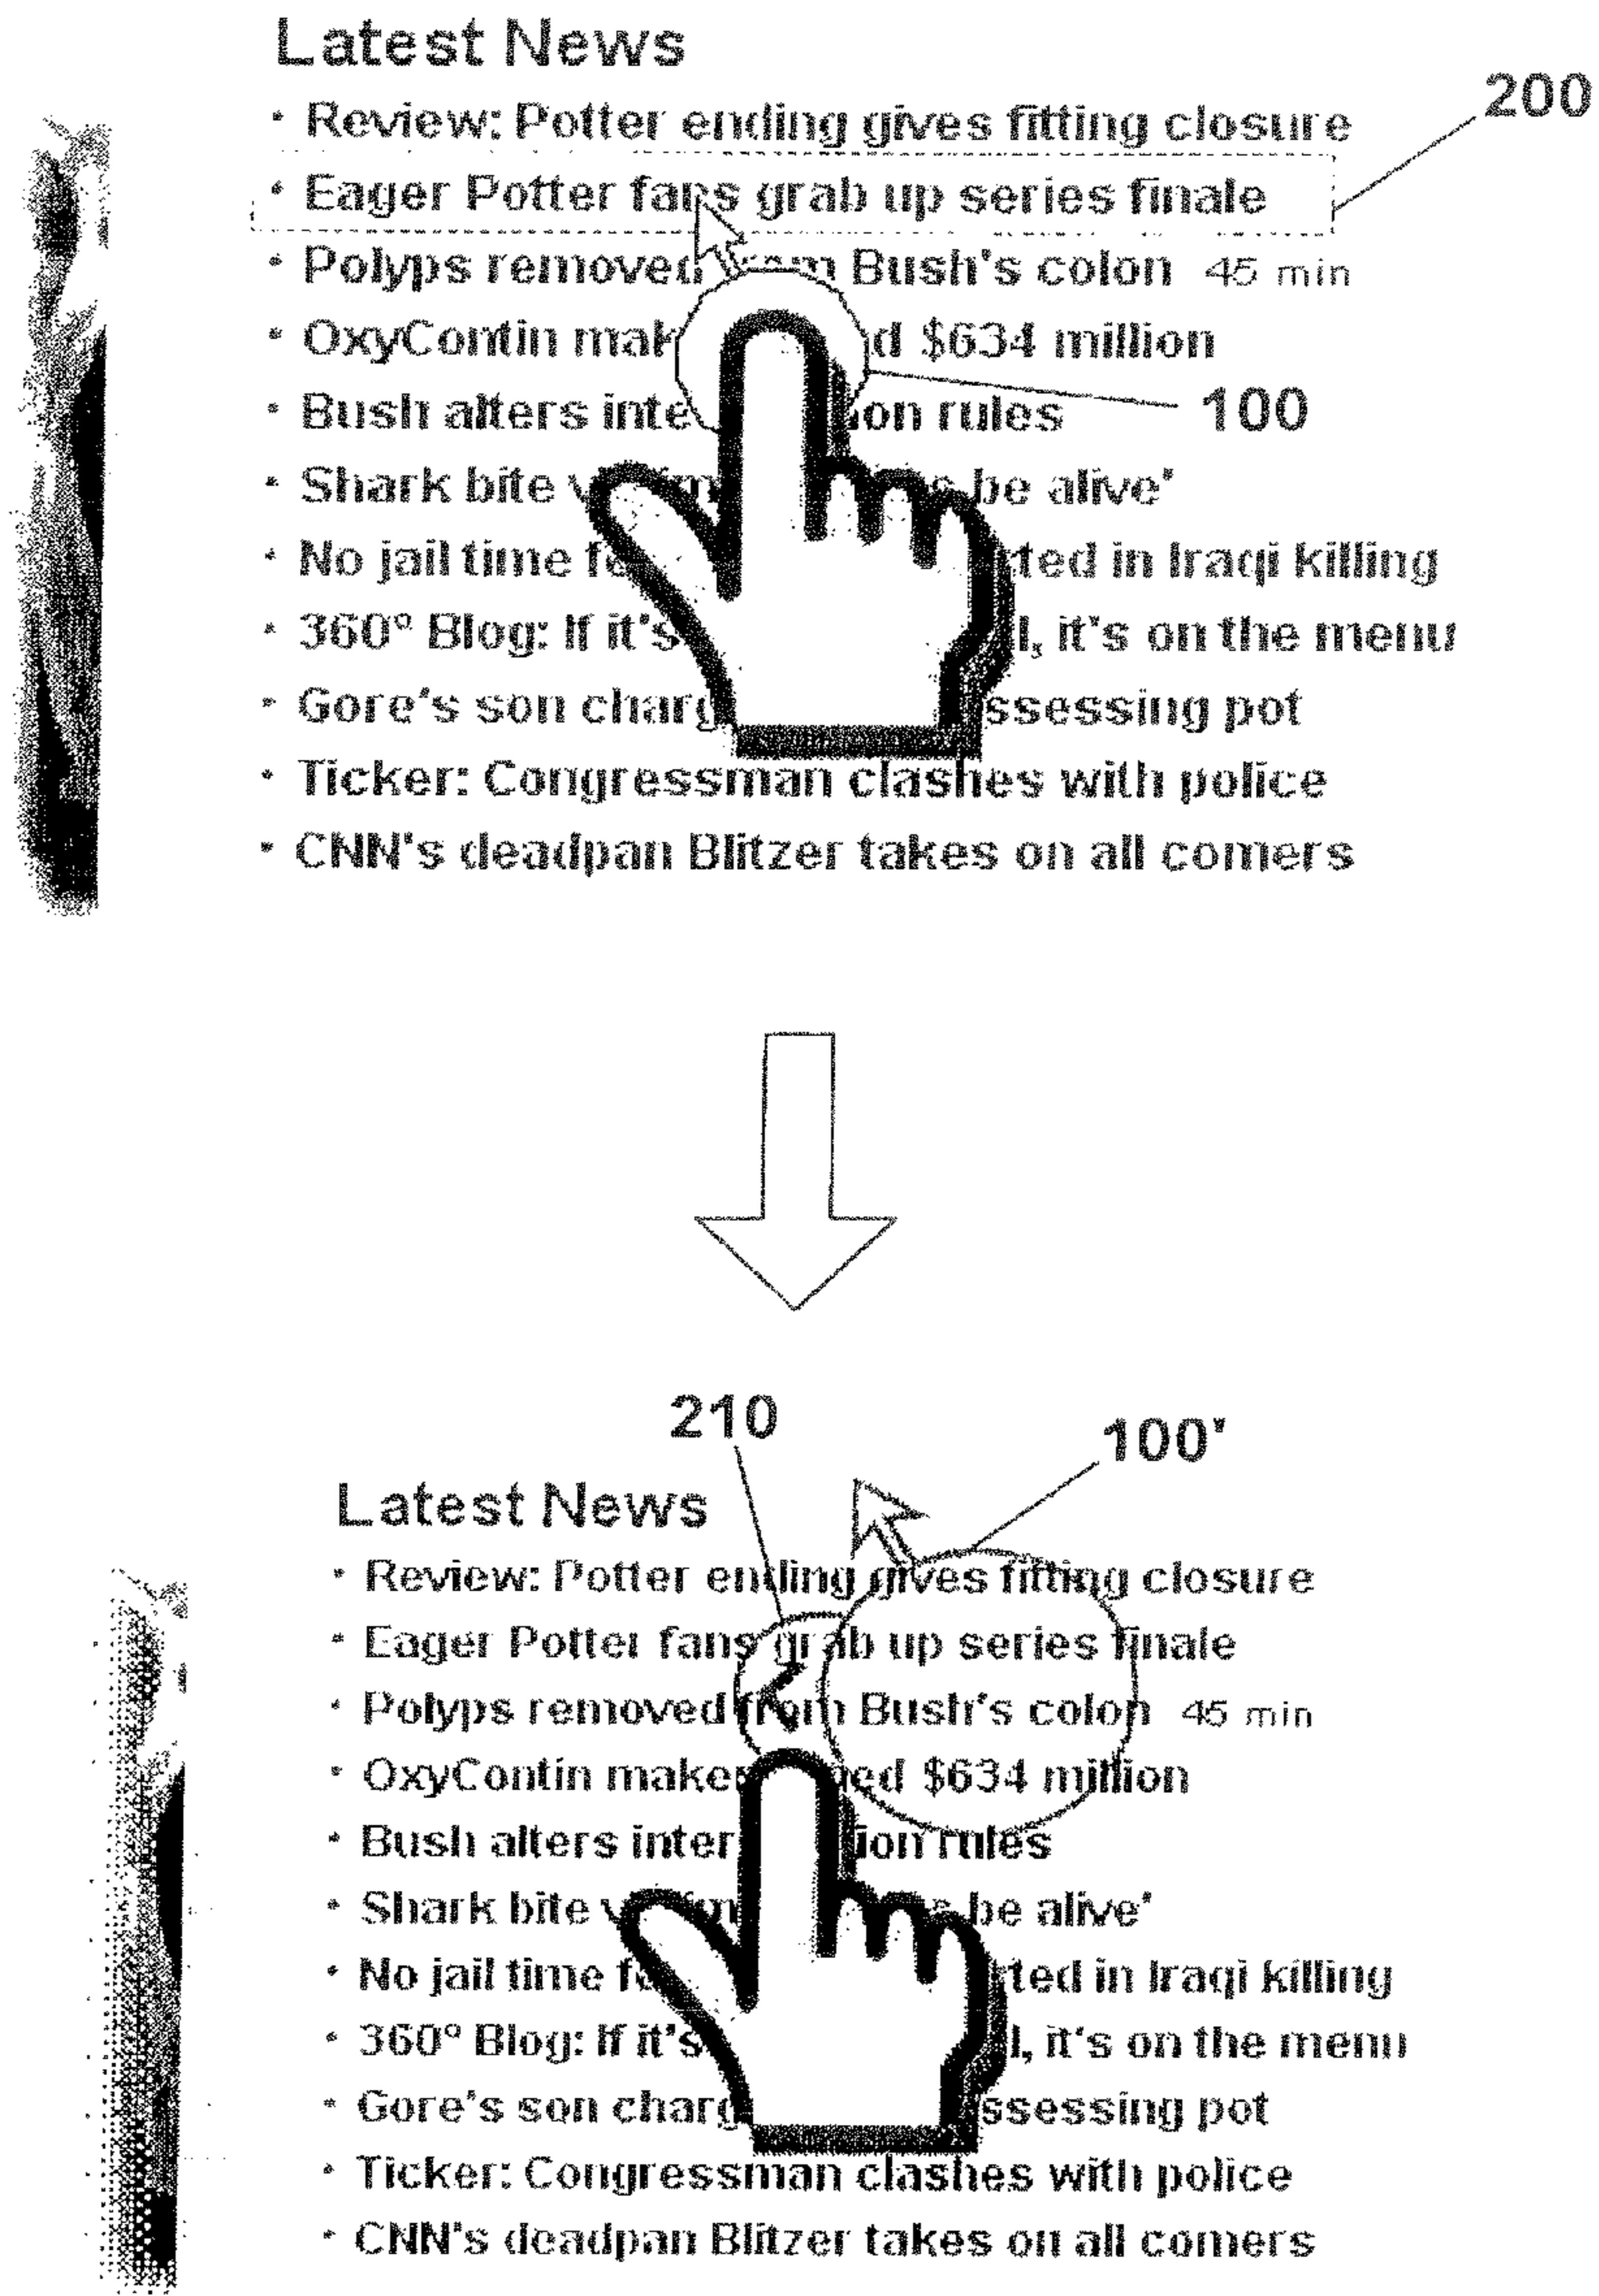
Latest News

200

• Review: Potter ending gives fitting closure
• Eager Potter fans grab up series finale
• Polyps removed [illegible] Bush's colon 45 min
• OxyContin mak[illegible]d $634 million
• Bush alters inte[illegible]on rules
• Shark bite v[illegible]e be alive'
• No jail time f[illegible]ted in Iraqi killing
• 360° Blog: If it's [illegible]l, it's on the menu
• Gore's son charg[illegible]ssessing pot
• Ticker: Congressman clashes with police
• CNN's deadpan Blitzer takes on all comers

100

210

100'

Latest News
• Review: Potter ending gives fitting closure
• Eager Potter fans grab up series finale
• Polyps removed from Bush's colon 45 min
• OxyContin make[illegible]ed $634 million
• Bush alters inter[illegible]ion rules
• Shark bite v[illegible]e be alive'
• No jail time f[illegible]ted in Iraqi killing
• 360° Blog: If it's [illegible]l, it's on the menu
• Gore's son charg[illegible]ssessing pot
• Ticker: Congressman clashes with police
• CNN's deadpan Blitzer takes on all comers